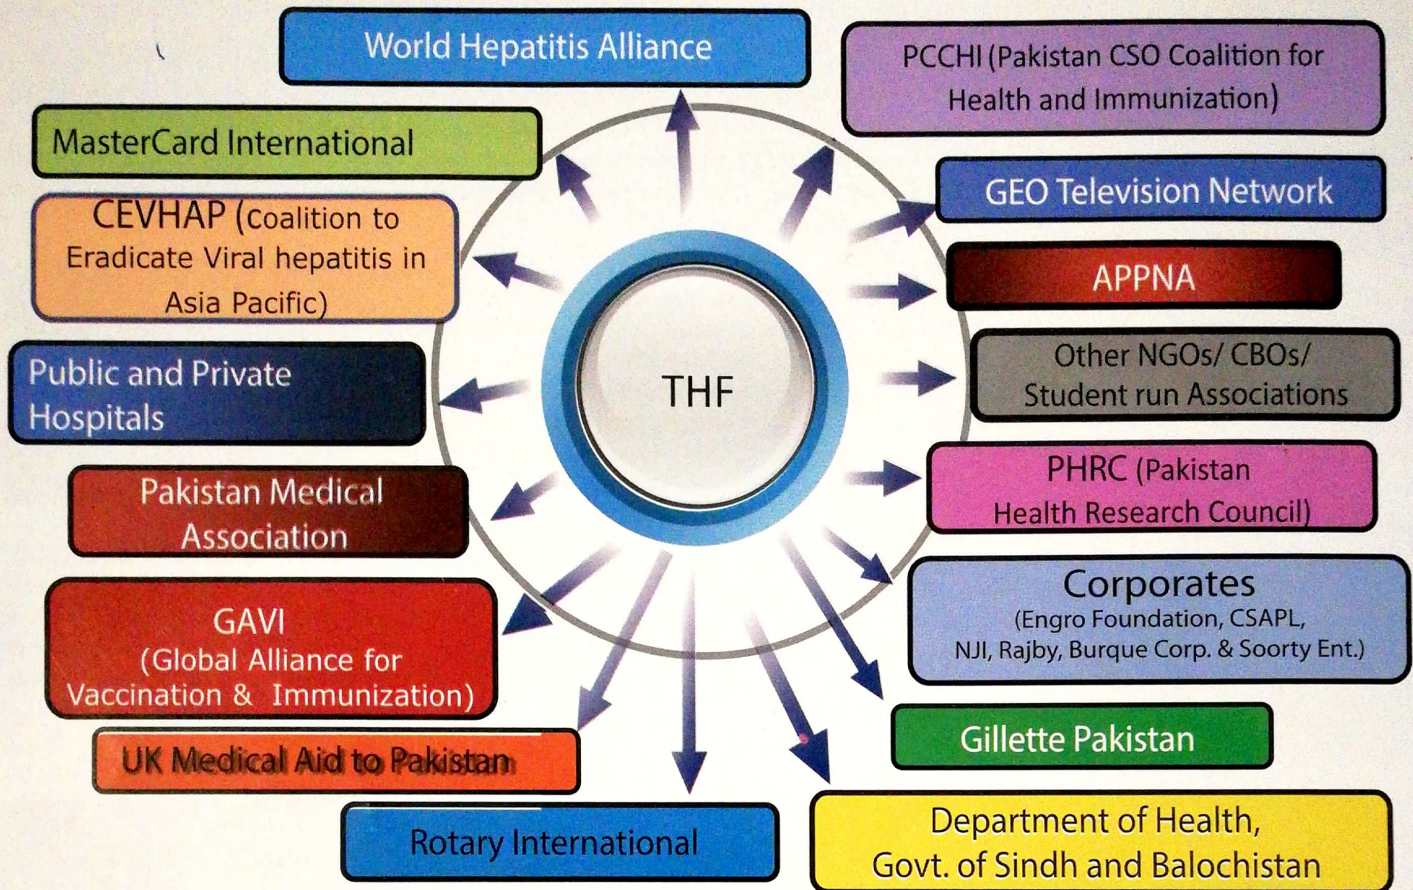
World Hepatitis Alliance

PCCHI (Pakistan CSO Coalition for Health and Immunization)

MasterCard International

GEO Television Network

CEVHAP (Coalition to Eradicate Viral hepatitis in Asia Pacific)

APPNA

Other NGOs/ CBOs/ Student run Associations

Public and Private Hospitals

THF

PHRC (Pakistan Health Research Council)

Pakistan Medical Association

Corporates
(Engro Foundation, CSAPL, NJI, Rajby, Burque Corp. & Soorty Ent.)

GAVI
(Global Alliance for Vaccination & Immunization)

Gillette Pakistan

UK Medical Aid to Pakistan

Rotary International

Department of Health, Govt. of Sindh and Balochistan